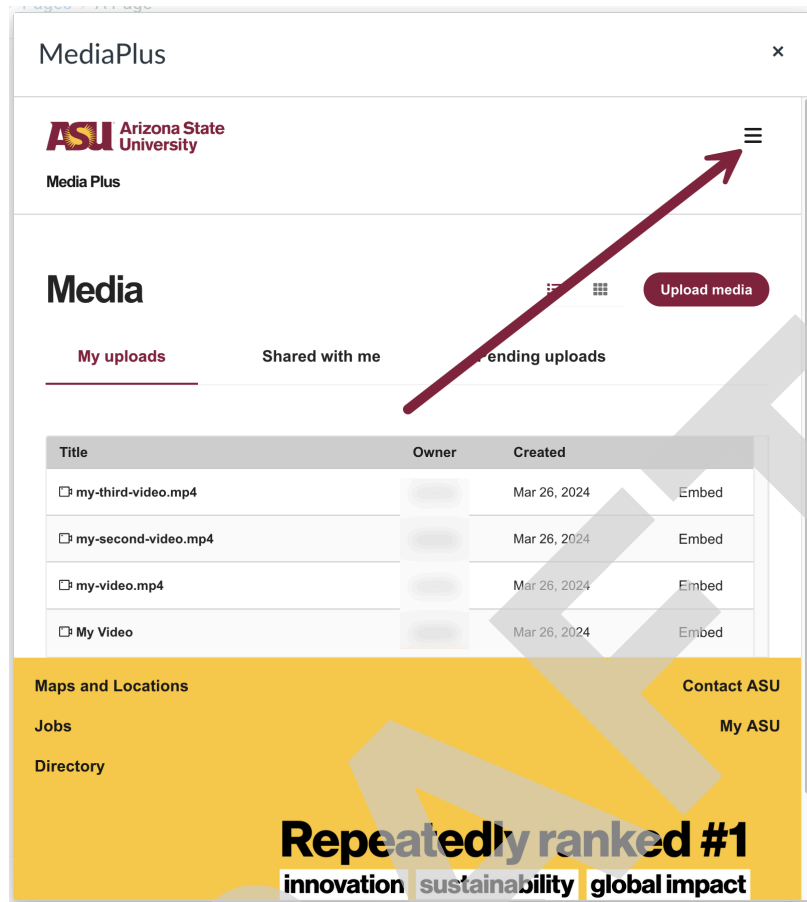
Pages > A Page

MediaPlus

×

ASU Arizona State University

Media Plus

Media

Upload media

My uploads

Shared with me

Pending uploads

| Title | Owner | Created | |
|---|---|---|---|
| my-third-video.mp4 | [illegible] | Mar 26, 2024 | Embed |
| my-second-video.mp4 | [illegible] | Mar 26, 2024 | Embed |
| my-video.mp4 | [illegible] | Mar 26, 2024 | Embed |
| My Video | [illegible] | Mar 26, 2024 | Embed |

Maps and Locations

Jobs

Directory

Contact ASU

My ASU

Repeatedly ranked #1

innovation sustainability global impact